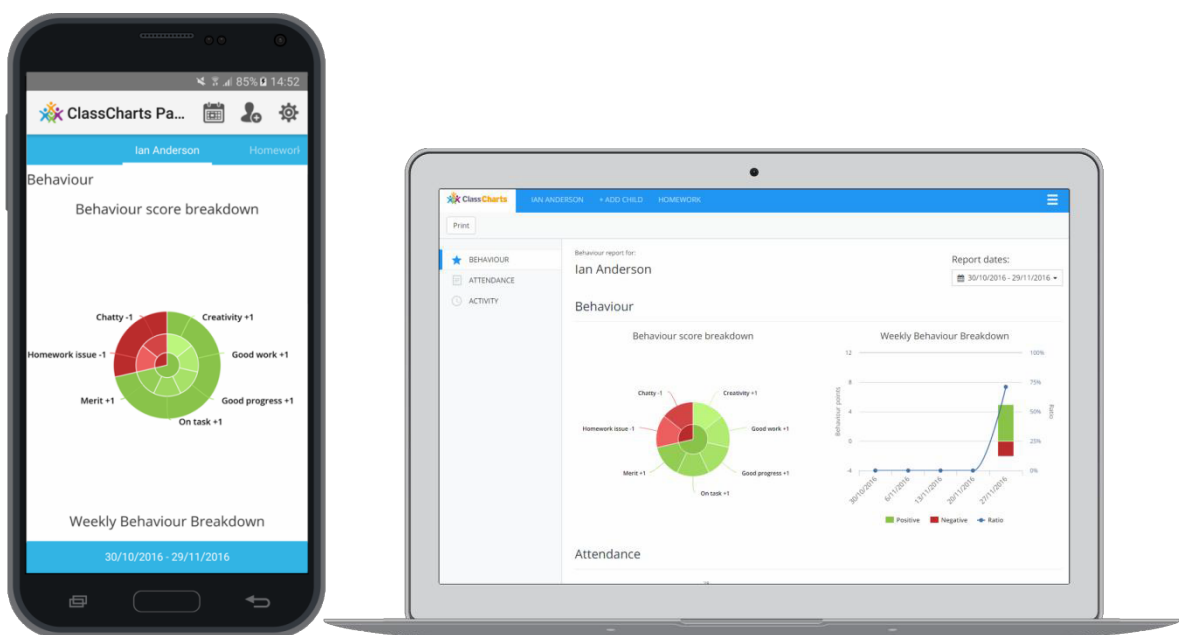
85% 14:52
ClassCharts Pa...
Ian Anderson
Homeworl
Behaviour
Behaviour score breakdown
Chatty -1
Creativity +1
Homework issue -1
Good work +1
Merit +1
Good progress +1
On task +1
Weekly Behaviour Breakdown
30/10/2016 - 29/11/2016

ClassCharts
IAN ANDERSON
+ ADD CHILD
HOMEWORK
Print
BEHAVIOUR
ATTENDANCE
ACTIVITY
Behaviour report for:
Ian Anderson
Report dates:
30/10/2016 - 29/11/2016
Behaviour
Behaviour score breakdown
Chatty -1
Creativity +1
Homework issue -1
Good work +1
Merit +1
Good progress +1
On task +1
Weekly Behaviour Breakdown
12
8
4
0
-4
Behaviour points
100%
75%
50%
25%
0%
Ratio
30/10/2016
6/11/2016
13/11/2016
20/11/2016
27/11/2016
Positive
Negative
Ratio
Attendance